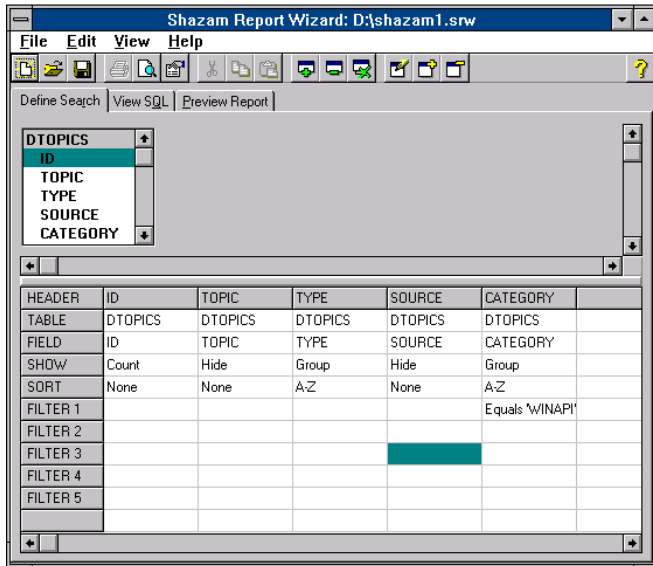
Shazam Report Wizard: D:\shazam1.srw

File Edit View Help

Define Search | View SQL | Preview Report

DTOPICS
ID
TOPIC
TYPE
SOURCE
CATEGORY

| HEADER | ID | TOPIC | TYPE | SOURCE | CATEGORY |
|---|---|---|---|---|---|
| TABLE | DTOPICS | DTOPICS | DTOPICS | DTOPICS | DTOPICS |
| FIELD | ID | TOPIC | TYPE | SOURCE | CATEGORY |
| SHOW | Count | Hide | Group | Hide | Group |
| SORT | None | None | A-Z | None | A-Z |
| FILTER 1 | | | | | Equals 'WINAPI' |
| FILTER 2 | | | | | |
| FILTER 3 | | | | | |
| FILTER 4 | | | | | |
| FILTER 5 | | | | | |